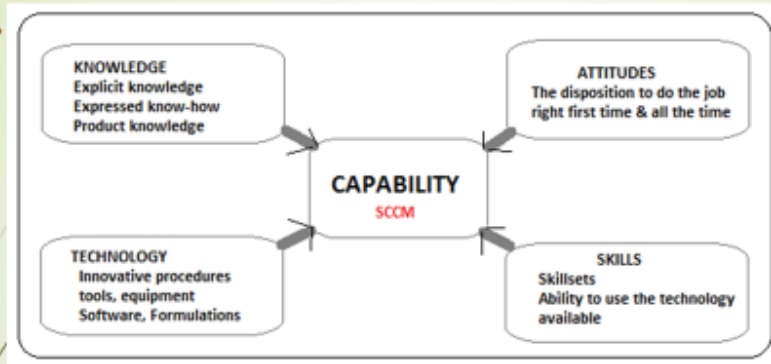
KNOWLEDGE
Explicit knowledge
Expressed know-how
Product knowledge

ATTITUDES
The disposition to do the job right first time & all the time

CAPABILITY
SCCM

TECHNOLOGY
Innovative procedures
tools, equipment
Software, Formulations

SKILLS
Skillsets
Ability to use the technology available